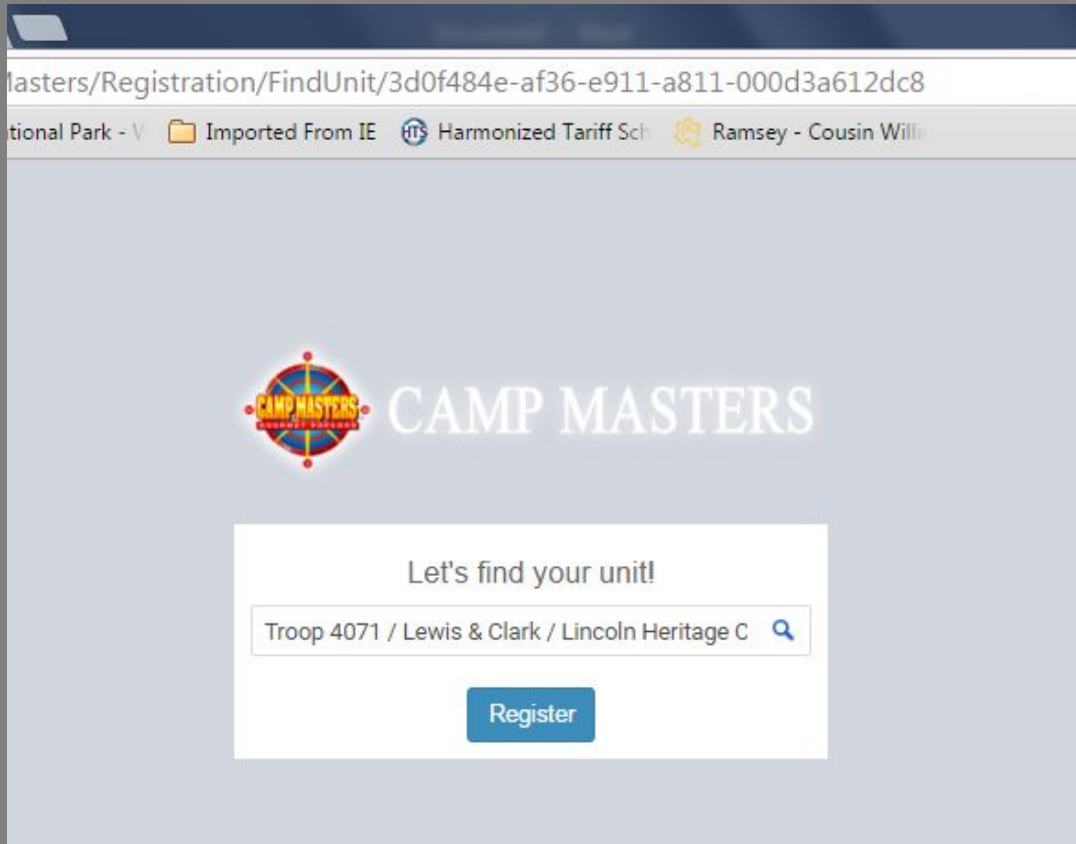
lasters/Registration/FindUnit/3d0f484e-af36-e911-a811-000d3a612dc8

tional Park - V  Imported From IE  HTS Harmonized Tariff Sch  Ramsey - Cousin Willi

CAMP MASTERS
CAMP MASTERS

Let's find your unit!

Troop 4071 / Lewis & Clark / Lincoln Heritage C

Register